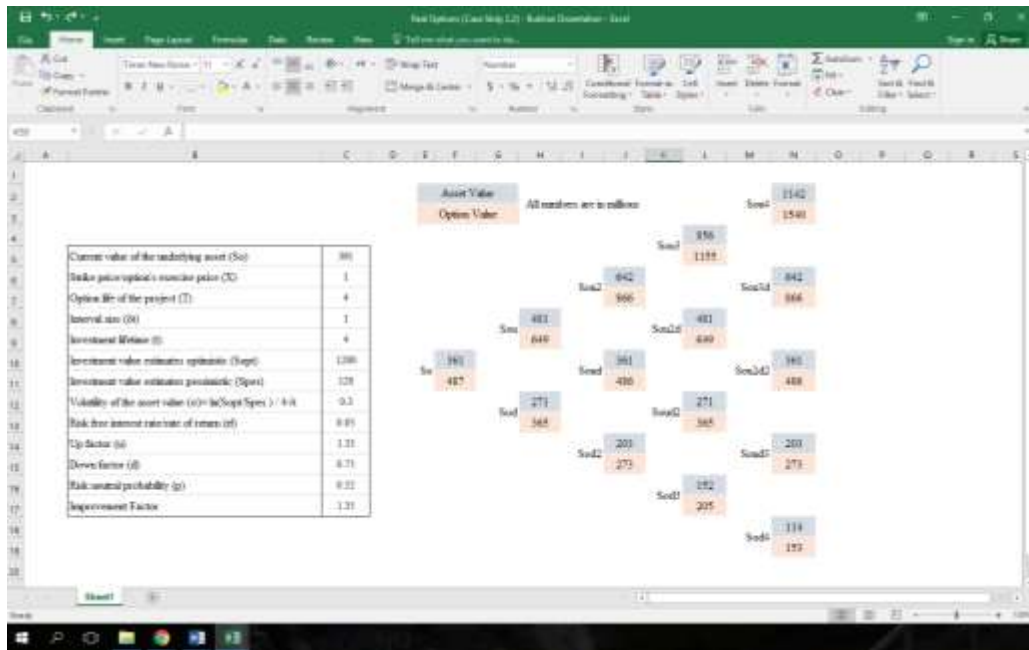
Real Options (Case Study 2.2) - Excel

File Home Insert Page Layout Formulas Data Review View Tell me what you want to do

Sign in Share

Cut Copy Format Painter Clipboard Font Alignment Wrap Text Merge & Center Number Conditional Formatting Format as Table Cell Styles Styles Insert Delete Format Cells AutoSum Fill Clear Sort & Filter Find & Select Editing

| | |
|---|---|
| Current value of the underlying asset (So) | 361 |
| Strike price/option's exercise price (X) | 1 |
| Option life of the project (T) | 4 |
| Interval size (δt) | 1 |
| Investment lifetime (t) | 4 |
| Investment value estimates optimistic (Sopt) | 1200 |
| Investment value estimates pessimistic (Spes) | 320 |
| Volatility of the asset value (σ)= ln(Sopt/Spes ) / 4√t | 0.3 |
| Risk free interest rate/rate of return (rf) | 0.05 |
| Up factor (u) | 1.35 |
| Down factor (d) | 0.75 |
| Risk neutral probability (p) | 0.52 |
| Improvement Factor | 1.35 |

Asset Value
Option Value

All numbers are in millions

So 361 487
Sou 483 649
Sod 271 365
Sou2 642 866
Soud 361 488
Sod2 203 273
Sou3 856 1155
Sou2d 481 649
Soud2 271 365
Sod3 152 205
Sou4 1142 1540
Sou3d 642 866
Sou2d2 361 488
Soud3 203 273
Sod4 114 153

Sheet1

Ready